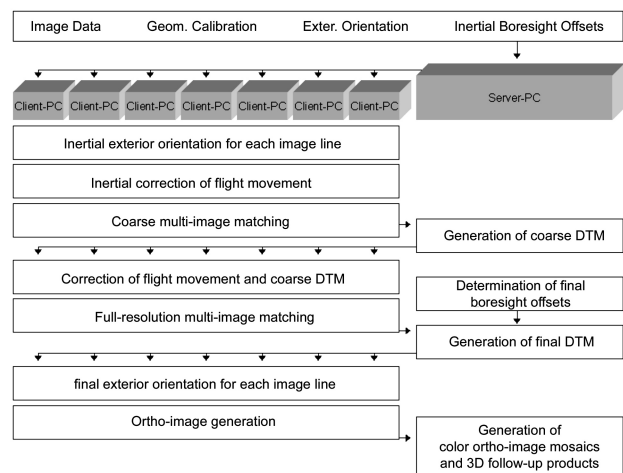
Image Data Geom. Calibration Exter. Orientation Inertial Boresight Offsets

Client-PC Client-PC Client-PC Client-PC Client-PC Client-PC Client-PC Server-PC

Inertial exterior orientation for each image line

Inertial correction of flight movement

Coarse multi-image matching

Generation of coarse DTM

Correction of flight movement and coarse DTM

Determination of final boresight offsets

Full-resolution multi-image matching

Generation of final DTM

final exterior orientation for each image line

Ortho-image generation

Generation of color ortho-image mosaics and 3D follow-up products